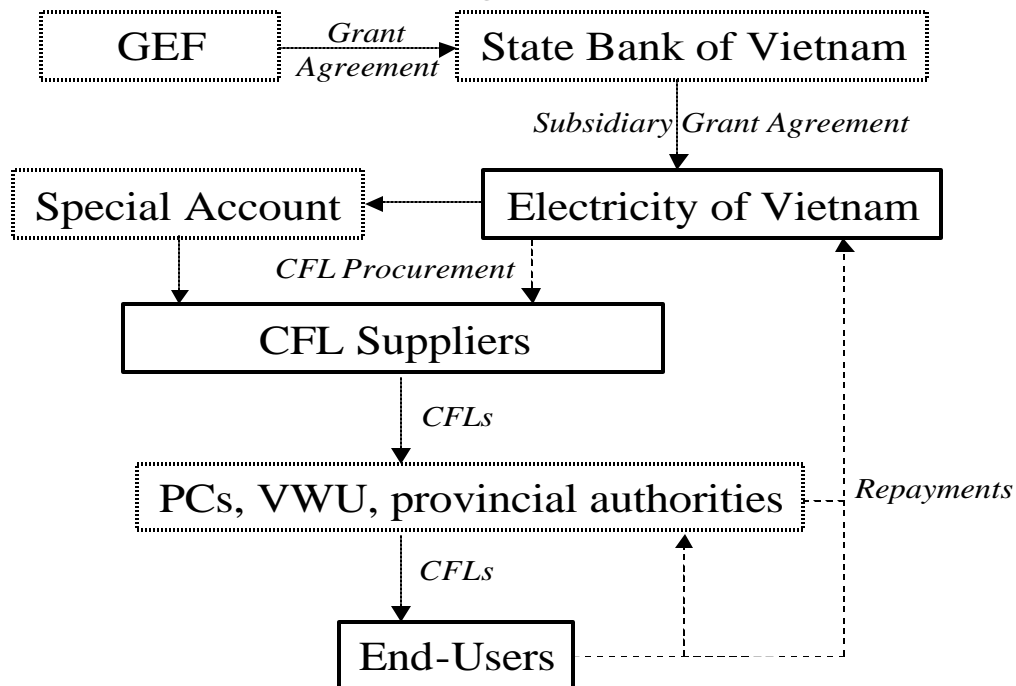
GEF

Grant Agreement

State Bank of Vietnam

Subsidiary Grant Agreement

Special Account

Electricity of Vietnam

CFL Procurement

CFL Suppliers

CFLs

PCs, VWU, provincial authorities

Repayments

CFLs

End-Users